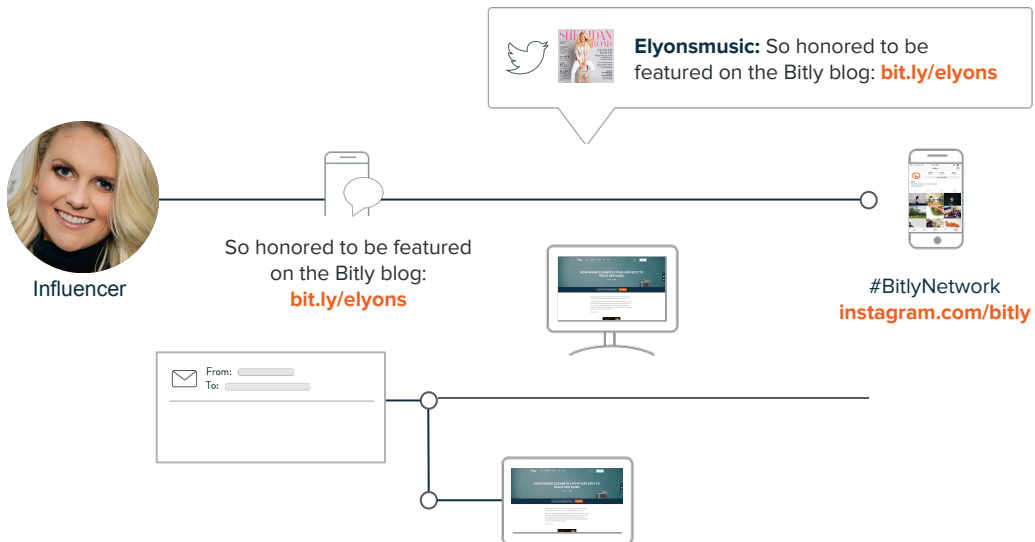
SHERIDAN ROAD

**Elyonsmusic:** So honored to be featured on the Bitly blog: **bit.ly/elyons**

Influencer

So honored to be featured on the Bitly blog: **bit.ly/elyons**

#BitlyNetwork
**instagram.com/bitly**

From:
To: